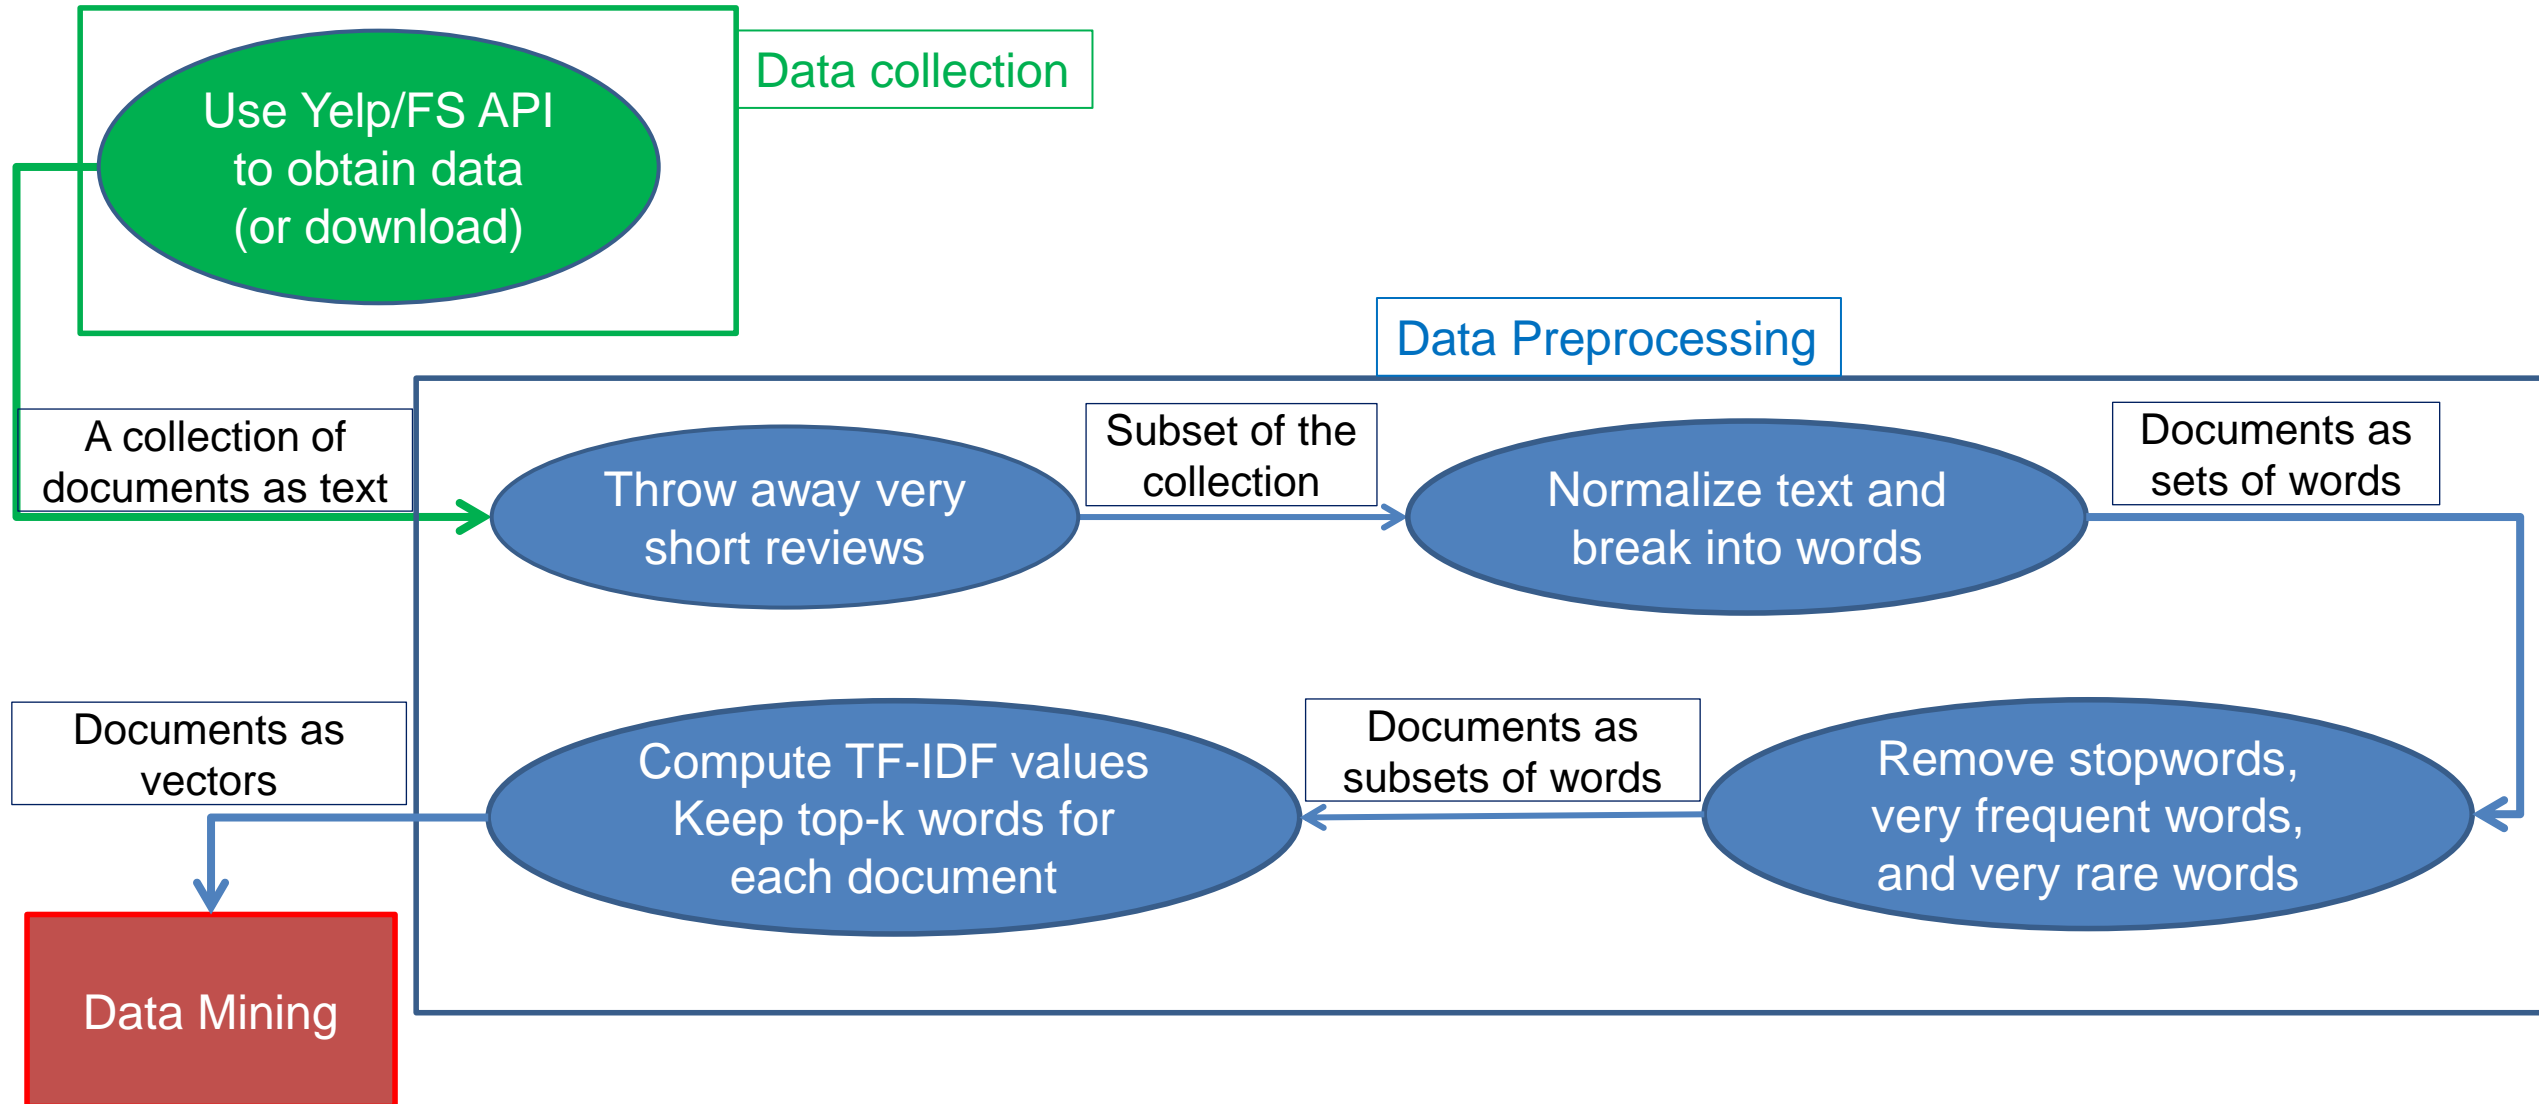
Use Yelp/FS API to obtain data (or download)

Data collection

Data Preprocessing

A collection of documents as text

Throw away very short reviews

Subset of the collection

Normalize text and break into words

Documents as sets of words

Documents as vectors

Compute TF-IDF values Keep top-k words for each document

Documents as subsets of words

Remove stopwords, very frequent words, and very rare words

Data Mining